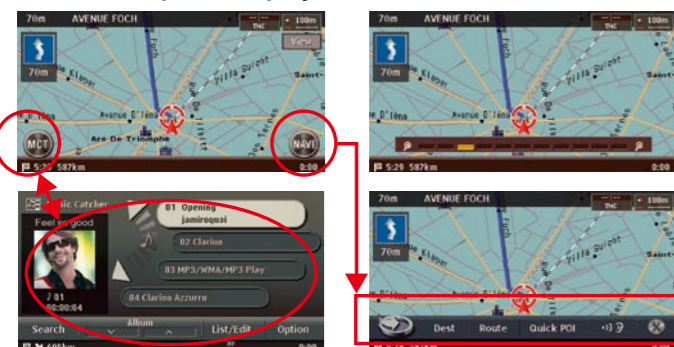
70m AVENUE FOCH
100m
70m
View
Foch
Villa Saint-
Avenue Kléber
Avenue d'Iéna
Arc De Triomphe
MCT
NAVI
5:29 587km
0:00

70m AVENUE FOCH
100m
5:29 587km
0:00

Music Catcher
Feel so good
01 Opening jamiroquai
02 Clarion
03 MP3/WMA/MP3 Play
04 Clarion Azzurro
01
00:00:04
Search
Album
List/Edit
Option

70m AVENUE FOCH
100m
Dest
Route
Quick POI